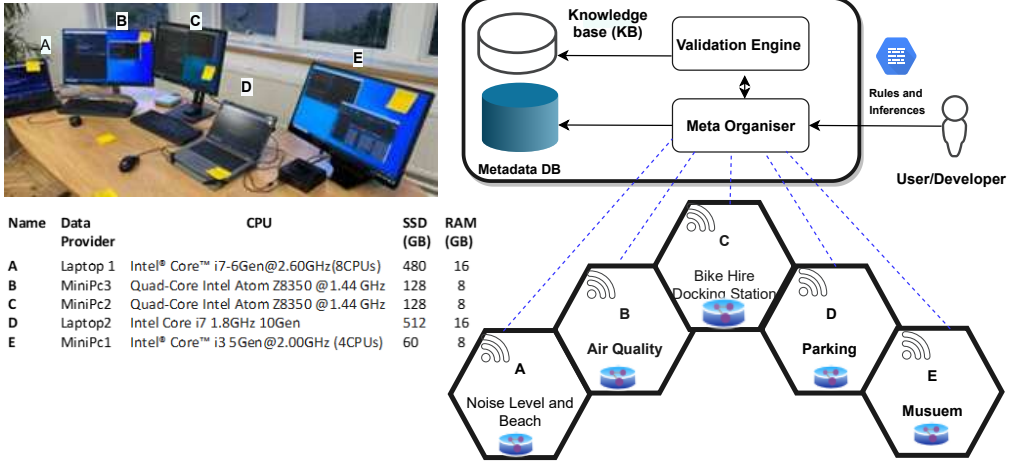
A B C D E

| Name | Data Provider | CPU | SSD (GB) | RAM (GB) |
|---|---|---|---|---|
| A | Laptop 1 | Intel® Core™ i7-6Gen@2.60GHz(8CPUs) | 480 | 16 |
| B | MiniPc3 | Quad-Core Intel Atom Z8350 @1.44 GHz | 128 | 8 |
| C | MiniPc2 | Quad-Core Intel Atom Z8350 @1.44 GHz | 128 | 8 |
| D | Laptop2 | Intel Core i7 1.8GHz 10Gen | 512 | 16 |
| E | MiniPc1 | Intel® Core™ i3 5Gen@2.00GHz (4CPUs) | 60 | 8 |

Knowledge base (KB)

Validation Engine

Metadata DB

Meta Organiser

Rules and Inferences

User/Developer

C
Bike Hire Docking Station

B
Air Quality

D
Parking

A
Noise Level and Beach

E
Musuem